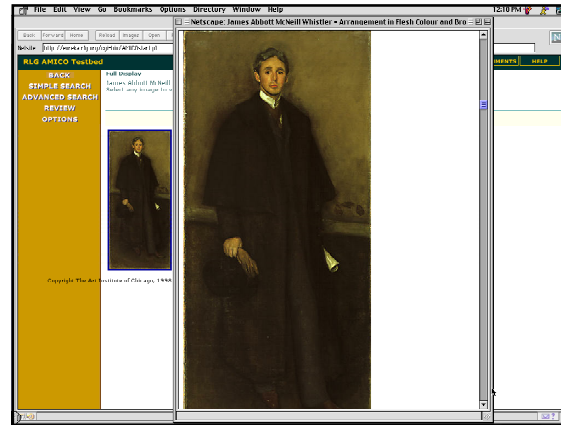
File Edit View Go Bookmarks Options Directory Window Help 12:10 PM

Netscape: James Abbott McNeill Whistler • Arrangement in Flesh Colour and Bro

Back Forward Home Reload Images Open

Netsite: http://werekarlyg.org/rlg/rlbin/AMICO/art.pl

RLG AMICO Testbed

BACK
SIMPLE SEARCH
ADVANCED SEARCH
REVIEW
OPTIONS

Full Display
James Abbott McNeill
Select any image to s

COMMENTS HELP

Copyright The Art Institute of Chicago, 1998